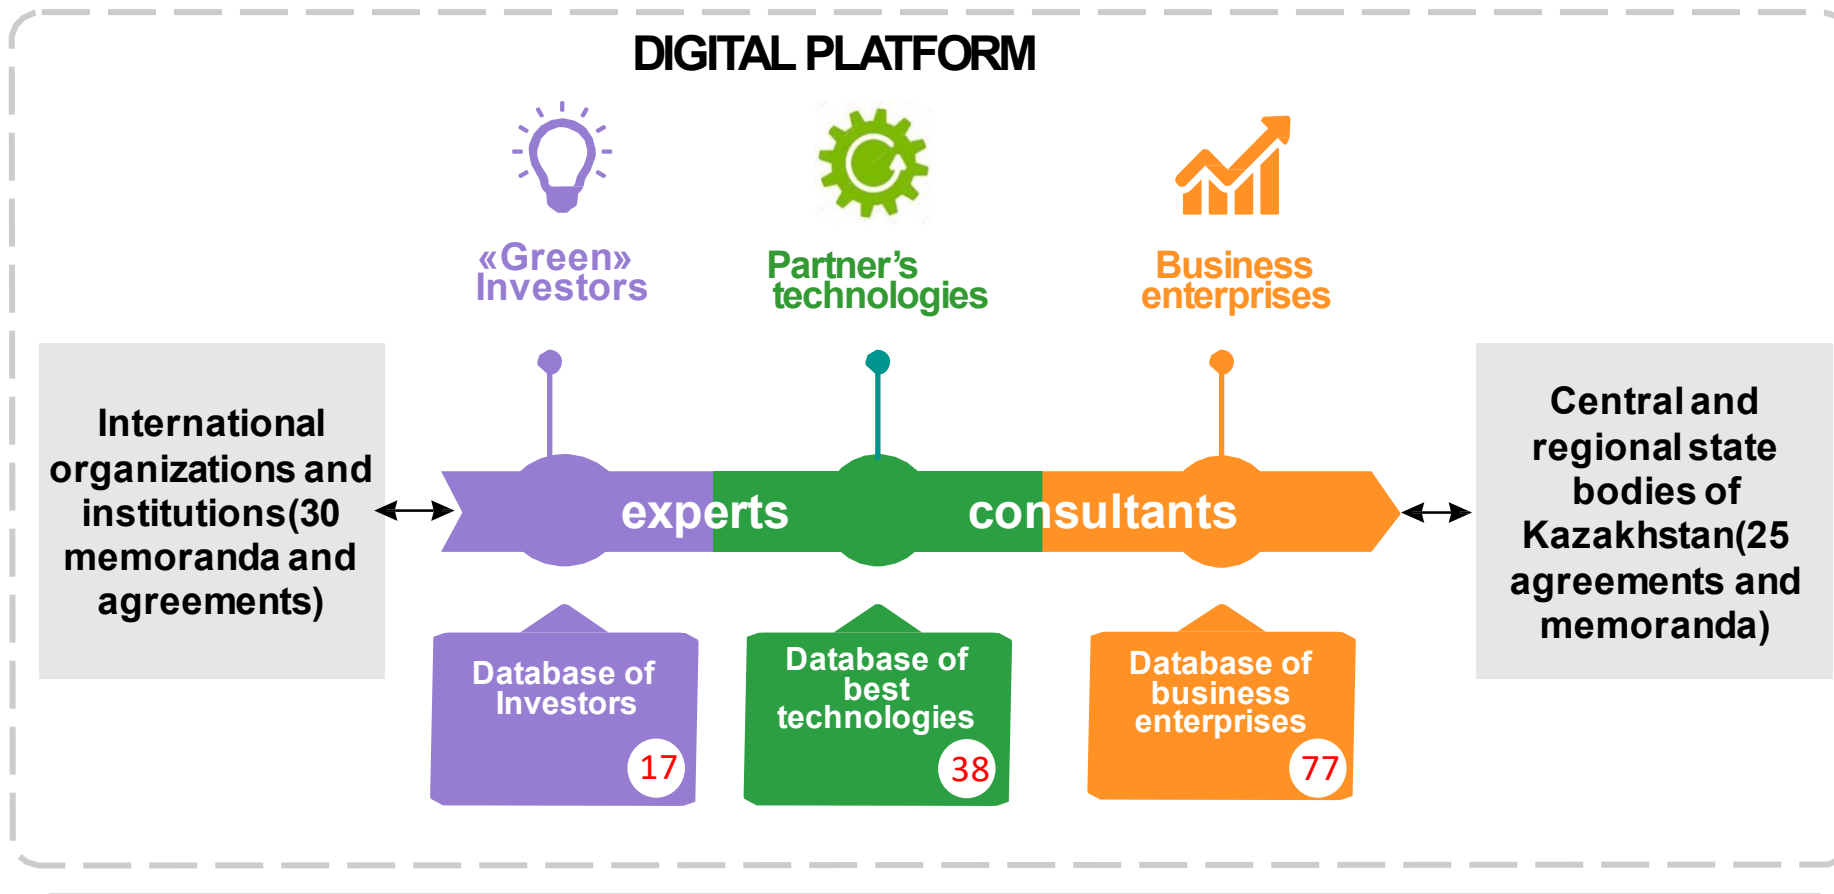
DIGITAL PLATFORM

«Green» Investors

Partner's technologies

Business enterprises

International organizations and institutions(30 memoranda and agreements)

experts

consultants

Central and regional state bodies of Kazakhstan(25 agreements and memoranda)

Database of Investors

17

Database of best technologies

38

Database of business enterprises

77